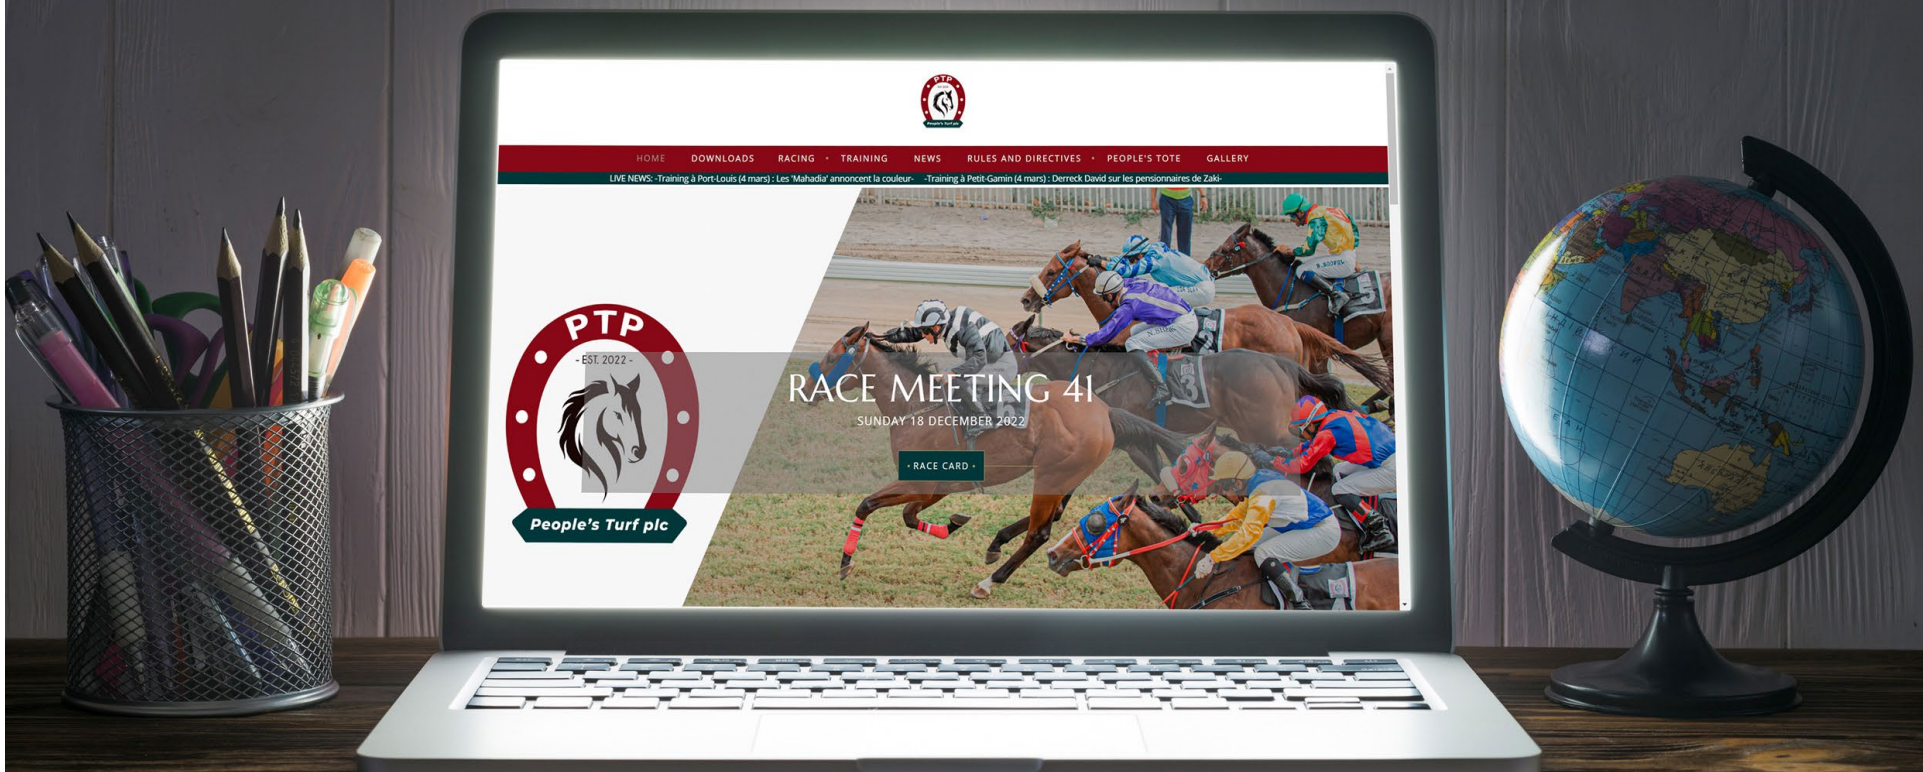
PTP
People's Turf plc

HOME DOWNLOADS RACING TRAINING NEWS RULES AND DIRECTIVES PEOPLE'S TOTE GALLERY

LIVE NEWS: -Training à Port-Louis (4 mars) : Les 'Mahadia' annoncent la couleur- -Training à Petit-Gamin (4 mars) : Derreck David sur les pensionnaires de Zaki-

PTP
- EST. 2022 -
People's Turf plc

RACE MEETING 41
SUNDAY 18 DECEMBER 2022
RACE CARD